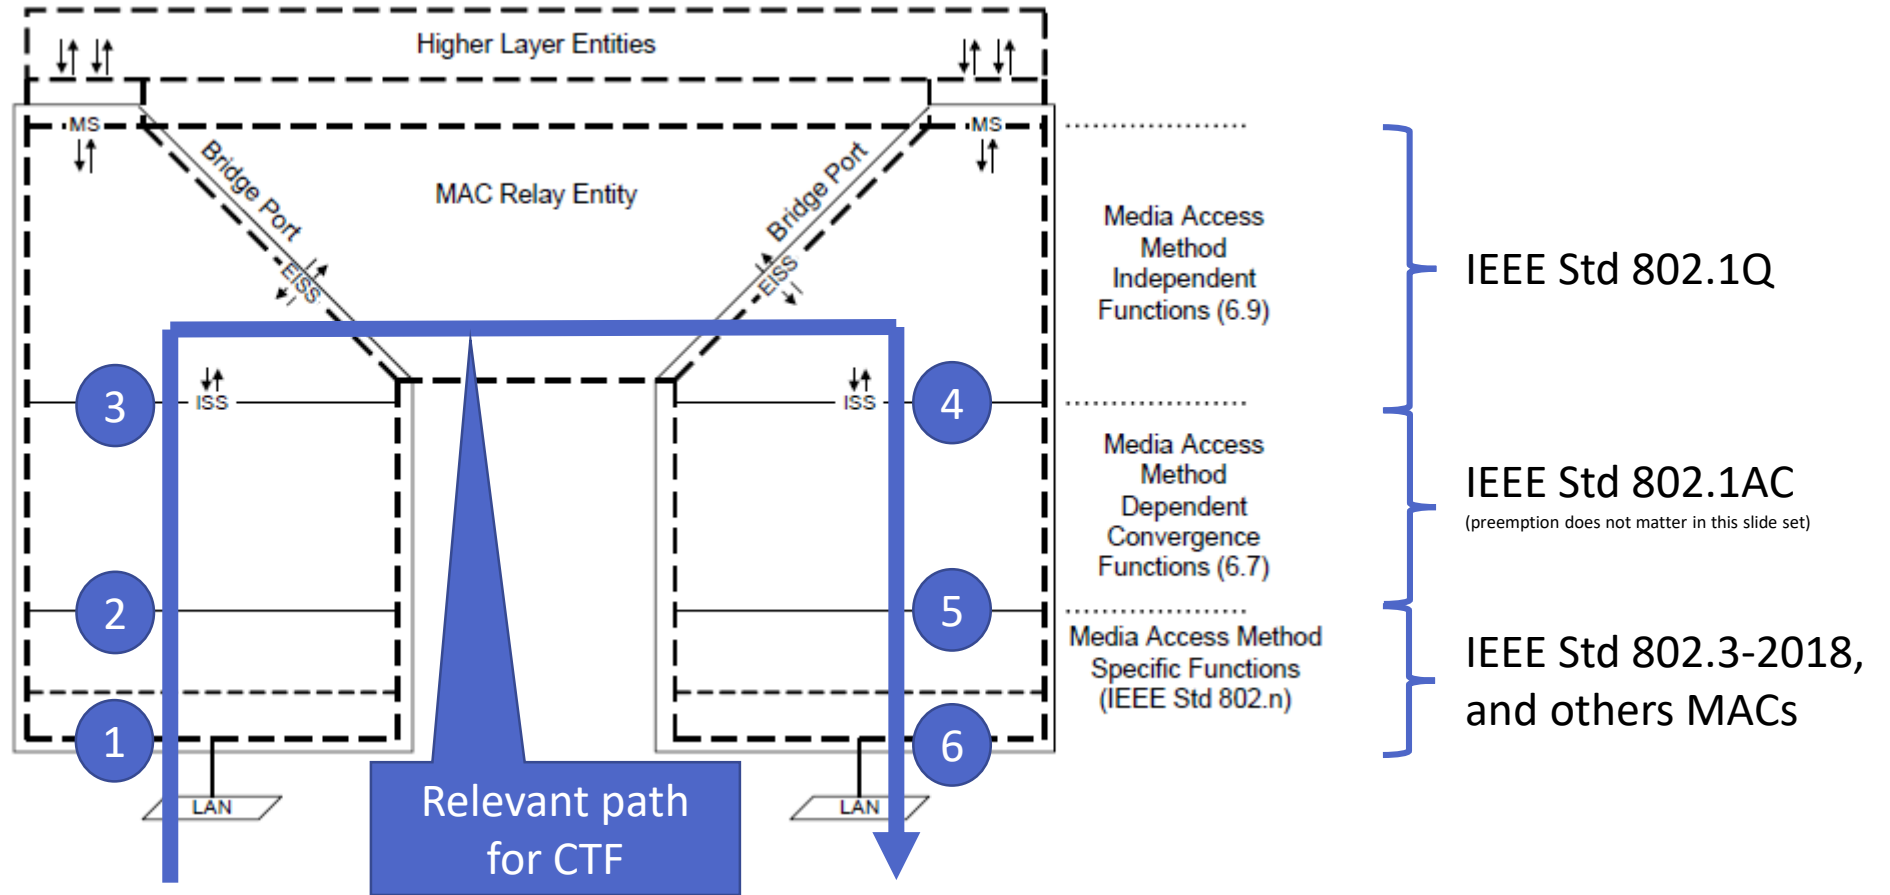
Higher Layer Entities

MS

MS

Bridge Port

Bridge Port

MAC Relay Entity

EISS

EISS

3

ISS

ISS

4

2

5

1

6

LAN

LAN

Relevant path for CTF

Media Access Method Independent Functions (6.9)

Media Access Method Dependent Convergence Functions (6.7)

Media Access Method Specific Functions (IEEE Std 802.n)

IEEE Std 802.1Q

IEEE Std 802.1AC
(preemption does not matter in this slide set)

IEEE Std 802.3-2018, and others MACs